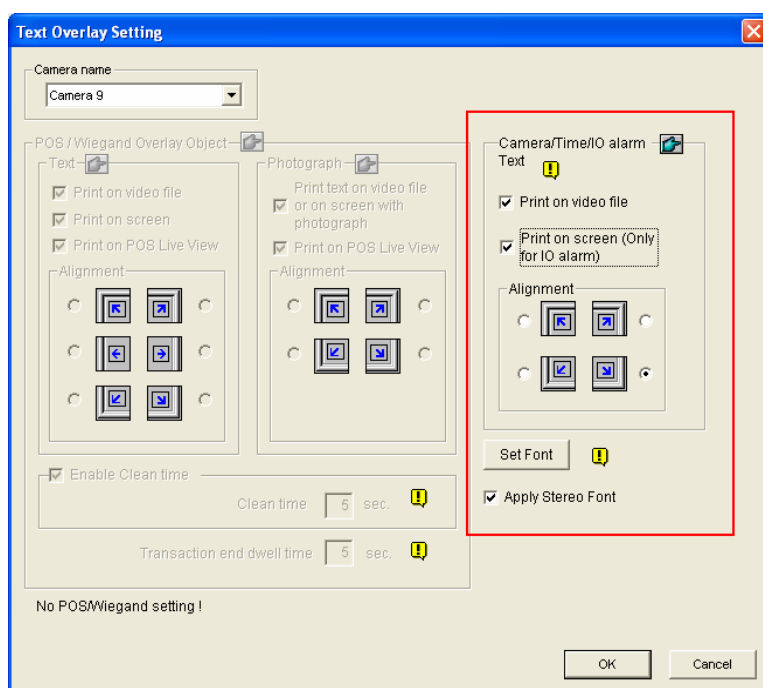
Text Overlay Setting

Camera name

Camera 9

POS / Wiegand Overlay Object

Text

Print on video file

Print on screen

Print on POS Live View

Alignment

Photograph

Print text on video file or on screen with photograph

Print on POS Live View

Alignment

Enable Clean time

Clean time 5 sec.

Transaction end dwell time 5 sec.

Camera/Time/IO alarm Text

Print on video file

Print on screen (Only for IO alarm)

Alignment

Set Font

Apply Stereo Font

No POS/Wiegand setting !

OK

Cancel